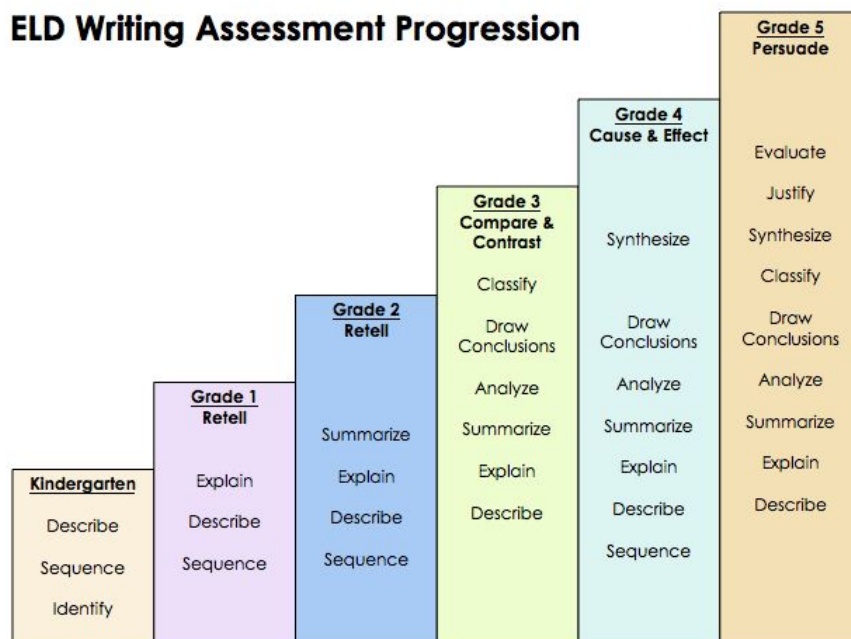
ELD Writing Assessment Progression

Kindergarten

Describe

Sequence

Identify

Grade 1
Retell

Explain

Describe

Sequence

Grade 2
Retell

Summarize

Explain

Describe

Sequence

Grade 3
Compare & Contrast

Classify

Draw Conclusions

Analyze

Summarize

Explain

Describe

Grade 4
Cause & Effect

Synthesize

Draw Conclusions

Analyze

Summarize

Explain

Describe

Sequence

Grade 5
Persuade

Evaluate

Justify

Synthesize

Classify

Draw Conclusions

Analyze

Summarize

Explain

Describe